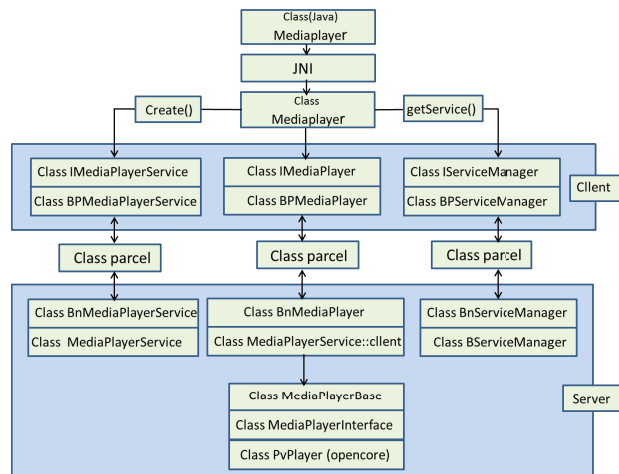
Class(Java)
Mediaplayer

JNI

Create()

Class
Mediaplayer

getService()

Class IMediaPlayerService
Class BPMediaPlayerService

Class IMediaPlayer
Class BPMediaPlayer

Class IServiceManager
Class BPServiceManager

Cllent

Class parcel

Class parcel

Class parcel

Class BnMediaPlayerService
Class MediaPlayerService

Class BnMediaPlayer
Class MediaPlayerService::cllent

Class BnServiceManager
Class BServiceManager

Class MediaPlayerBase
Class MediaPlayerInterface
Class PvPlayer (opencore)

Server